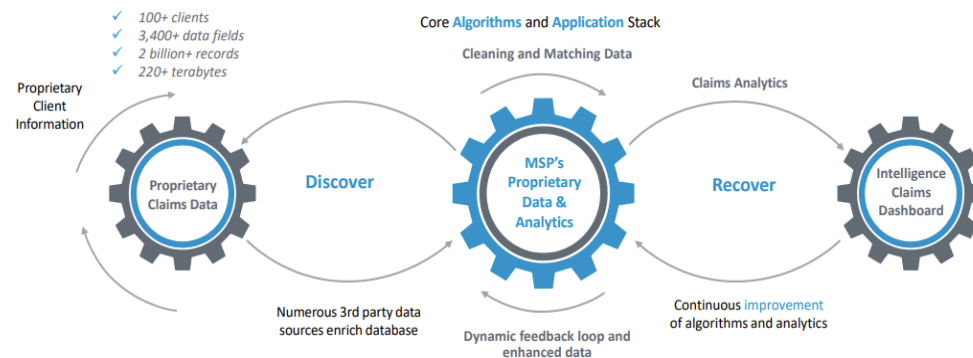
✓ 100+ clients
✓ 3,400+ data fields
✓ 2 billion+ records
✓ 220+ terabytes

Core Algorithms and Application Stack

Proprietary Client Information

Cleaning and Matching Data

Claims Analytics

Proprietary Claims Data

Discover

MSP's Proprietary Data & Analytics

Recover

Intelligence Claims Dashboard

Numerous 3rd party data sources enrich database

Dynamic feedback loop and enhanced data

Continuous improvement of algorithms and analytics